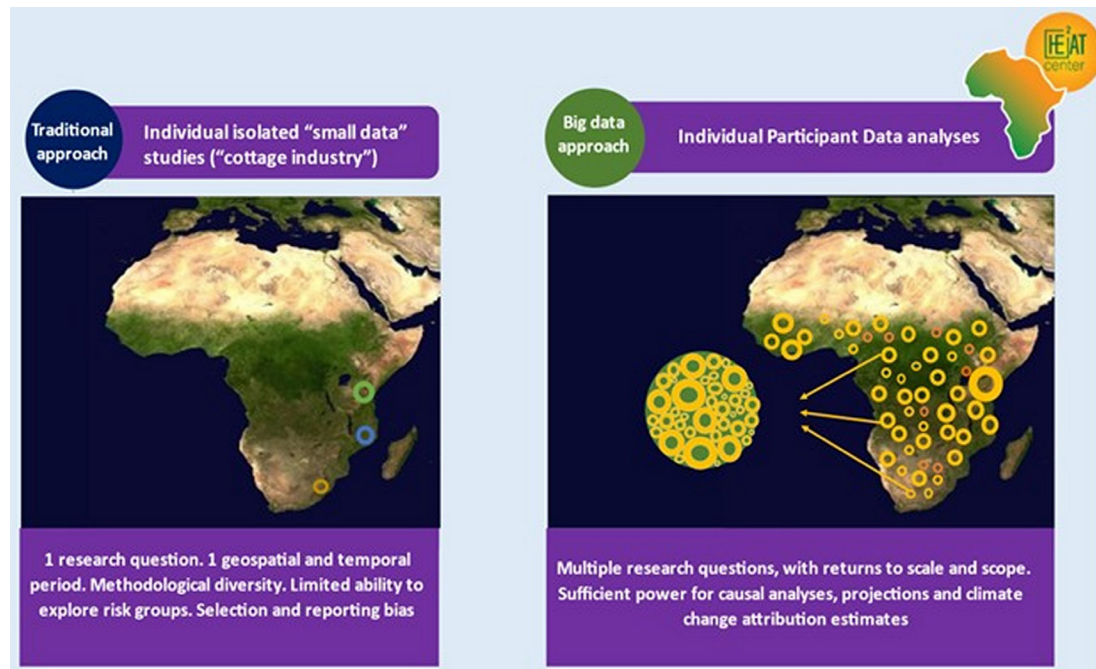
HE²AT center

Traditional approach

Individual isolated "small data" studies ("cottage industry")

1 research question. 1 geospatial and temporal period. Methodological diversity. Limited ability to explore risk groups. Selection and reporting bias

Big data approach

Individual Participant Data analyses

Multiple research questions, with returns to scale and scope. Sufficient power for causal analyses, projections and climate change attribution estimates